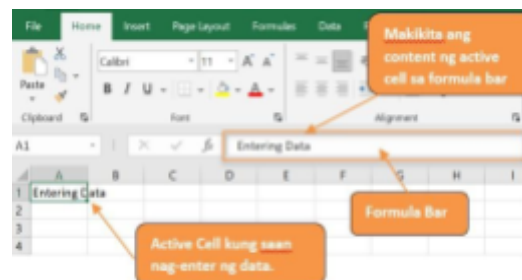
File Home Insert Page Layout Formulas Data

Makikita ang content ng active cell sa formula bar

Paste

Calibri 11 A A

B I U

Clipboard Font Alignment

A1 fx Entering Data

A B C D E F G H

1 Entering Data
2
3
4

Formula Bar

Active Cell kung saan nag-enter ng data.